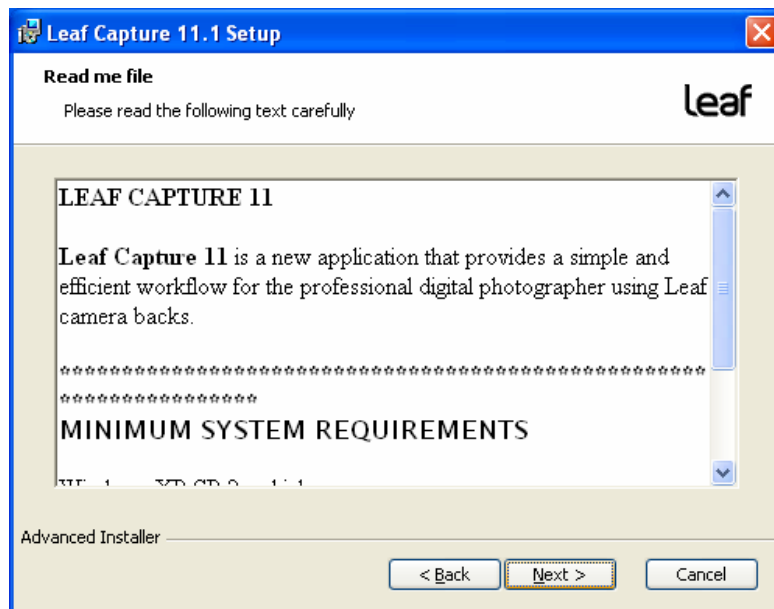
Leaf Capture 11.1 Setup

Read me file

Please read the following text carefully

leaf

LEAF CAPTURE 11

**Leaf Capture 11** is a new application that provides a simple and efficient workflow for the professional digital photographer using Leaf camera backs.

*****************************************************************************

MINIMUM SYSTEM REQUIREMENTS

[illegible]

Advanced Installer

< Back

Next >

Cancel